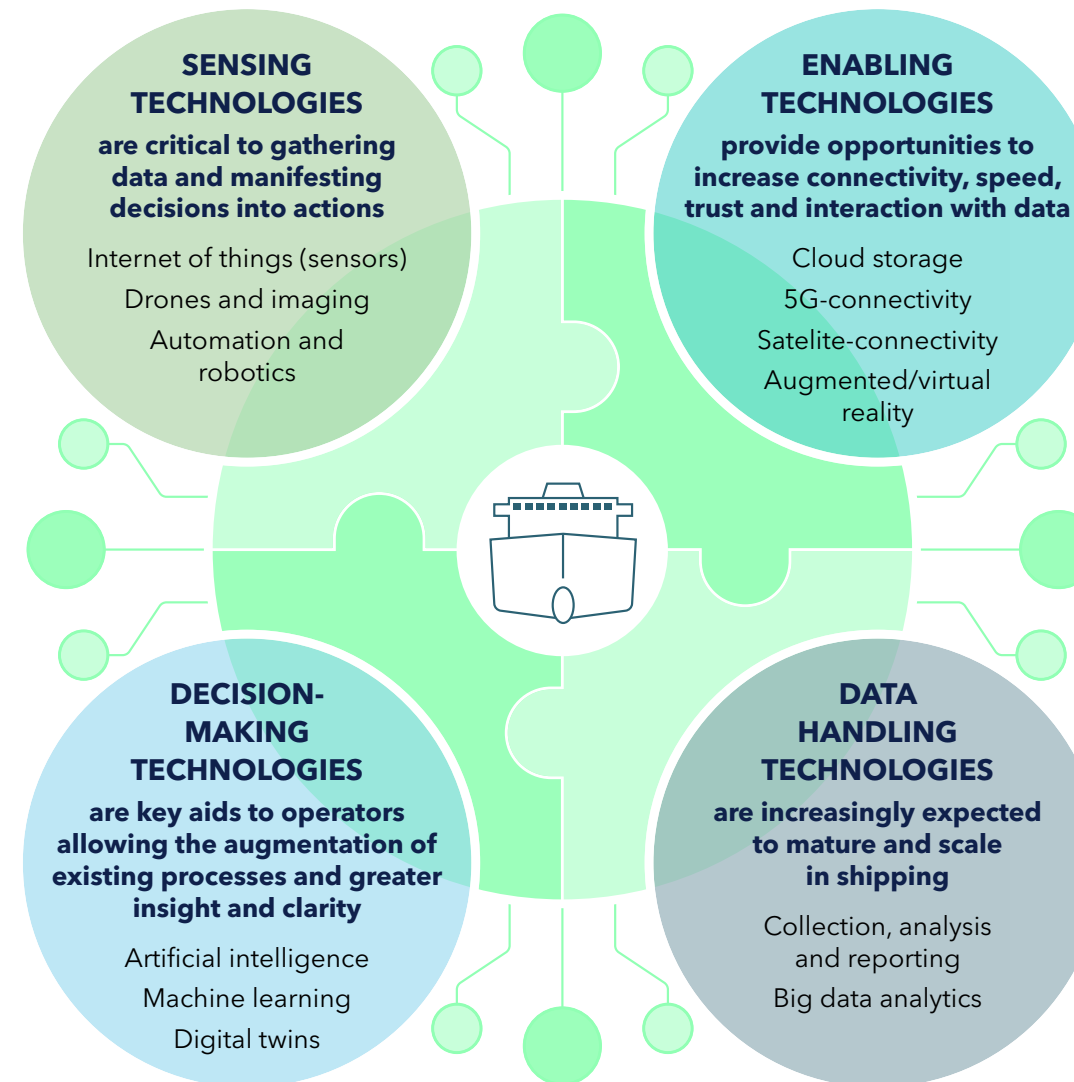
SENSING TECHNOLOGIES

are critical to gathering data and manifesting decisions into actions

Internet of things (sensors)

Drones and imaging

Automation and robotics

ENABLING TECHNOLOGIES

provide opportunities to increase connectivity, speed, trust and interaction with data

Cloud storage

5G-connectivity

Satelite-connectivity

Augmented/virtual reality

DECISION-MAKING TECHNOLOGIES

are key aids to operators allowing the augmentation of existing processes and greater insight and clarity

Artificial intelligence

Machine learning

Digital twins

DATA HANDLING TECHNOLOGIES

are increasingly expected to mature and scale in shipping

Collection, analysis and reporting

Big data analytics